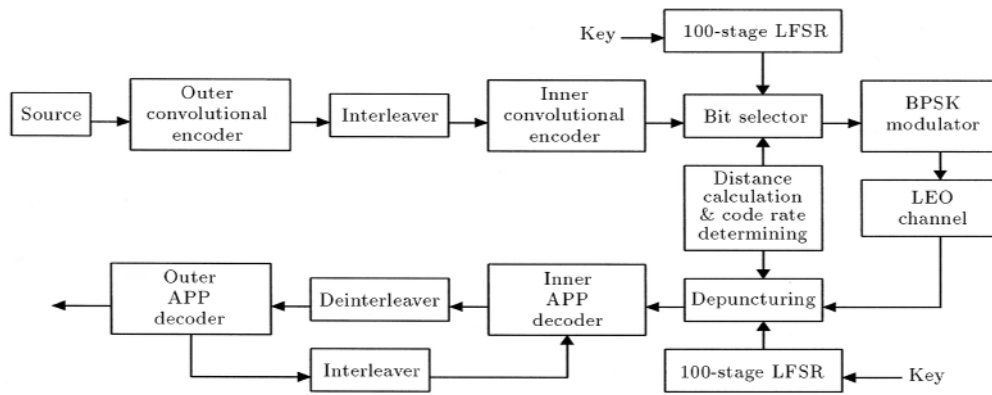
Key

100-stage LFSR

Source

Outer convolutional encoder

Interleaver

Inner convolutional encoder

Bit selector

BPSK modulator

Distance calculation & code rate determining

LEO channel

Outer APP decoder

Deinterleaver

Inner APP decoder

Depuncturing

Interleaver

100-stage LFSR

Key